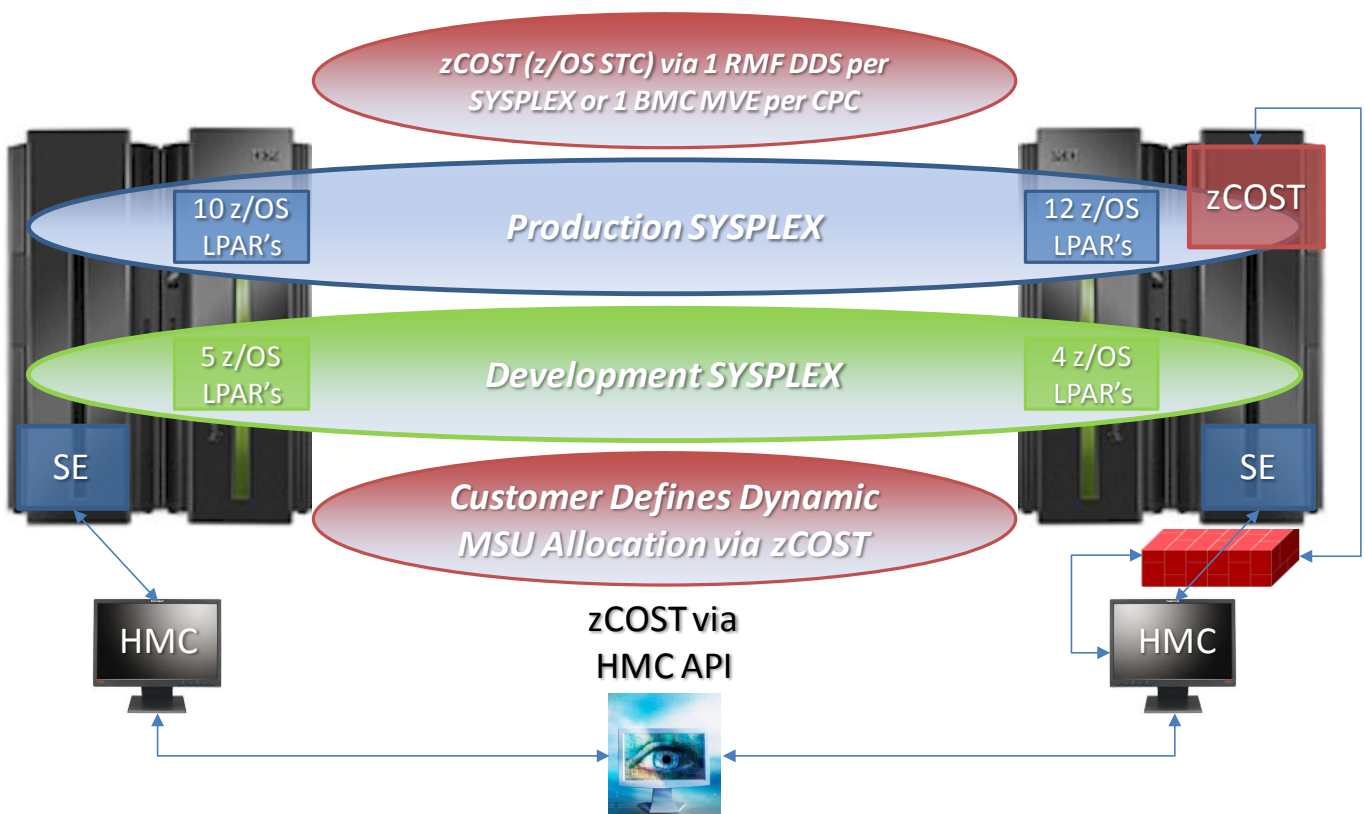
zCOST (z/OS STC) via 1 RMF DDS per SYSPLEX or 1 BMC MVE per CPC

10 z/OS LPAR's

Production SYSPLEX

12 z/OS LPAR's

zCOST

5 z/OS LPAR's

Development SYSPLEX

4 z/OS LPAR's

SE

SE

Customer Defines Dynamic MSU Allocation via zCOST

HMC

zCOST via HMC API

HMC